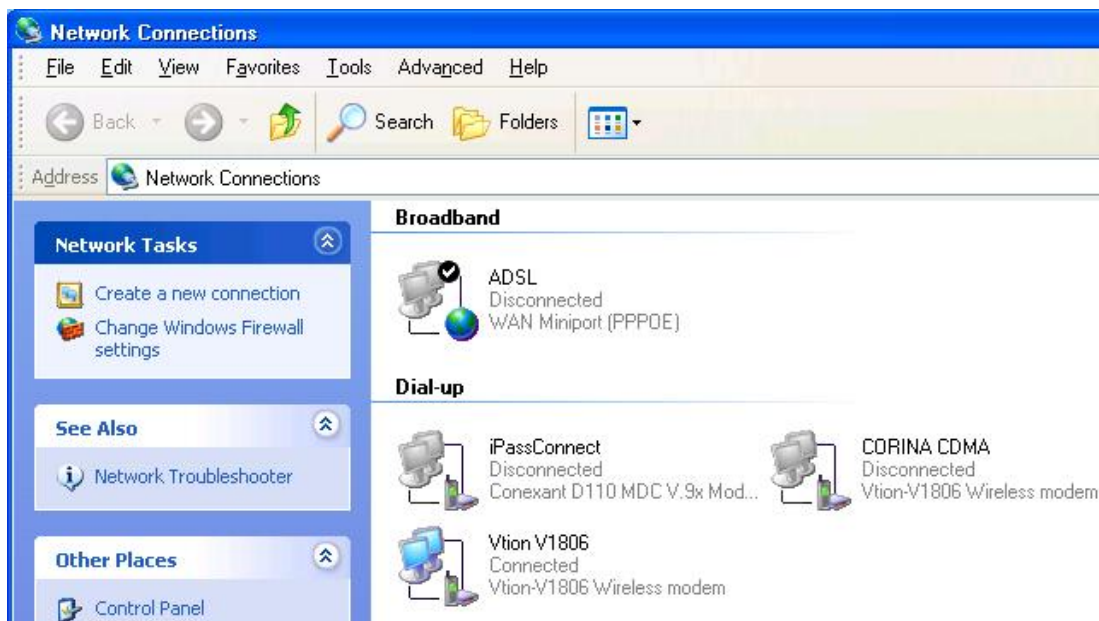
Network Connections

File Edit View Favorites Tools Advanced Help

Back Search Folders

Address Network Connections

Network Tasks

Create a new connection

Change Windows Firewall settings

See Also

Network Troubleshooter

Other Places

Control Panel

Broadband

ADSL
Disconnected
WAN Miniport (PPPOE)

Dial-up

iPassConnect
Disconnected
Conexant D110 MDC V.9x Mod...

CORINA CDMA
Disconnected
Vtion-V1806 Wireless modem

Vtion V1806
Connected
Vtion-V1806 Wireless modem